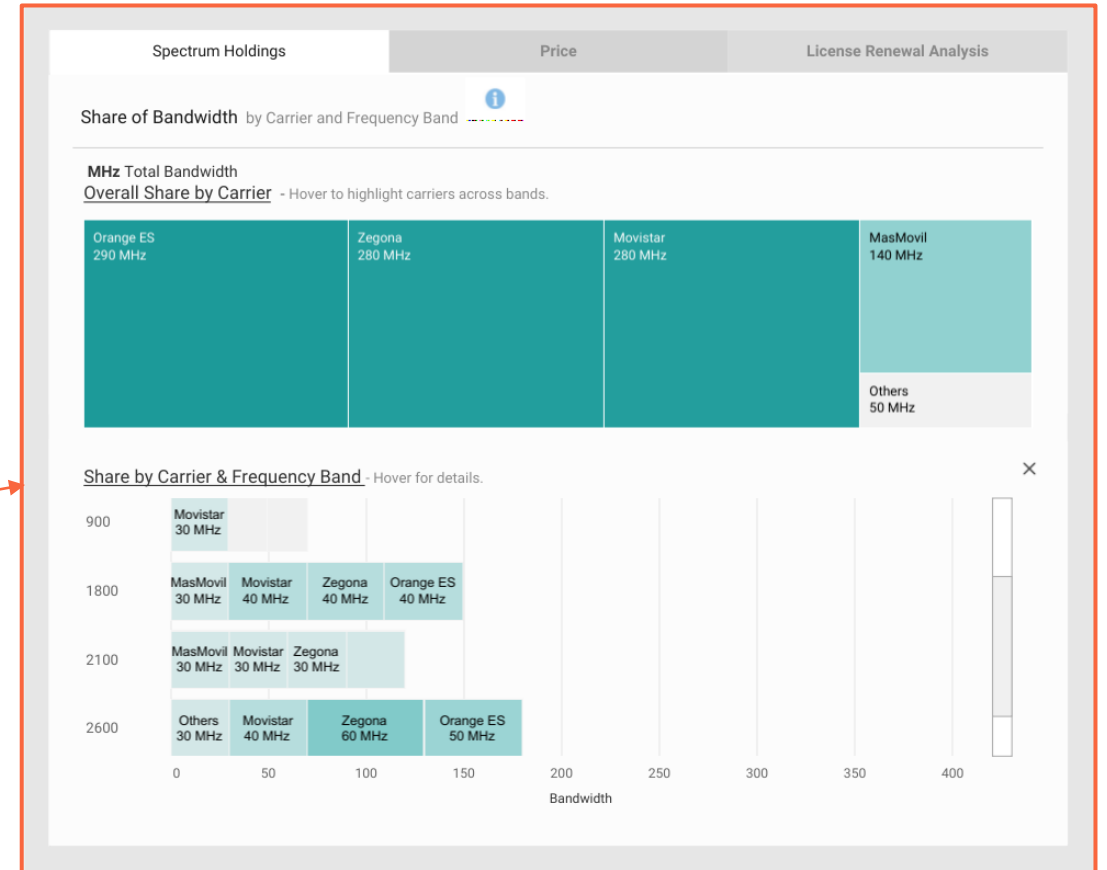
Spectrum Holdings
Price
License Renewal Analysis

Share of Bandwidth by Carrier and Frequency Band

MHz Total Bandwidth
Overall Share by Carrier - Hover to highlight carriers across bands.

Orange ES
290 MHz
Zegona
280 MHz
Movistar
280 MHz
MasMovil
140 MHz
Others
50 MHz

Share by Carrier & Frequency Band - Hover for details.
×

900
Movistar
30 MHz

1800
MasMovil
30 MHz
Movistar
40 MHz
Zegona
40 MHz
Orange ES
40 MHz

2100
MasMovil
30 MHz
Movistar
30 MHz
Zegona
30 MHz

2600
Others
30 MHz
Movistar
40 MHz
Zegona
60 MHz
Orange ES
50 MHz

0 50 100 150 200 250 300 350 400
Bandwidth